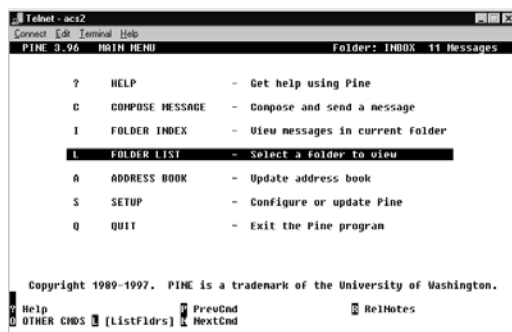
Telnet - acs2
Connect Edit Terminal Help
PINE 3.96 MAIN MENU Folder: INBOX 11 Messages

? HELP - Get help using Pine

C COMPOSE MESSAGE - Compose and send a message

I FOLDER INDEX - View messages in current folder

L FOLDER LIST - Select a folder to view

A ADDRESS BOOK - Update address book

S SETUP - Configure or update Pine

Q QUIT - Exit the Pine program

Copyright 1989-1997. PINE is a trademark of the University of Washington.

? Help P PrevCmd R RelNotes
O OTHER CMDS L [ListFldrs] N NextCmd